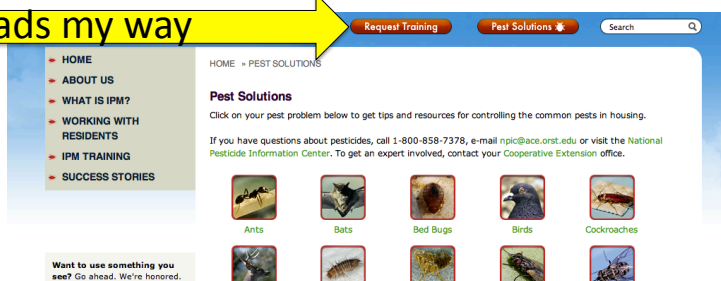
ads my way

Request Training

Pest Solutions

Search

HOME

ABOUT US

WHAT IS IPM?

WORKING WITH RESIDENTS

IPM TRAINING

SUCCESS STORIES

HOME » PEST SOLUTIONS

Pest Solutions

Click on your pest problem below to get tips and resources for controlling the common pests in housing.

If you have questions about pesticides, call 1-800-858-7378, e-mail npic@ace.orst.edu or visit the National Pesticide Information Center. To get an expert involved, contact your Cooperative Extension office.

Ants

Bats

Bed Bugs

Birds

Cockroaches

Want to use something you see? Go ahead. We're honored.